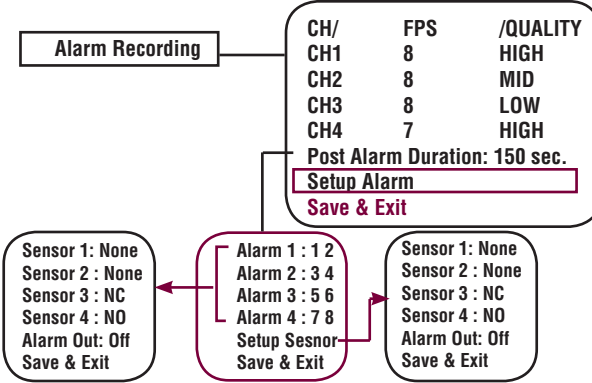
Alarm Recording

| CH/ | FPS | /QUALITY |
|---|---|---|
| CH1 | 8 | HIGH |
| CH2 | 8 | MID |
| CH3 | 8 | LOW |
| CH4 | 7 | HIGH |

Post Alarm Duration: 150 sec.
Setup Alarm
Save & Exit

Sensor 1: None
Sensor 2 : None
Sensor 3 : NC
Sensor 4 : NO
Alarm Out: Off
Save & Exit

Alarm 1 : 1 2
Alarm 2 : 3 4
Alarm 3 : 5 6
Alarm 4 : 7 8
Setup Sesnor
Save & Exit

Sensor 1: None
Sensor 2 : None
Sensor 3 : NC
Sensor 4 : NO
Alarm Out: Off
Save & Exit